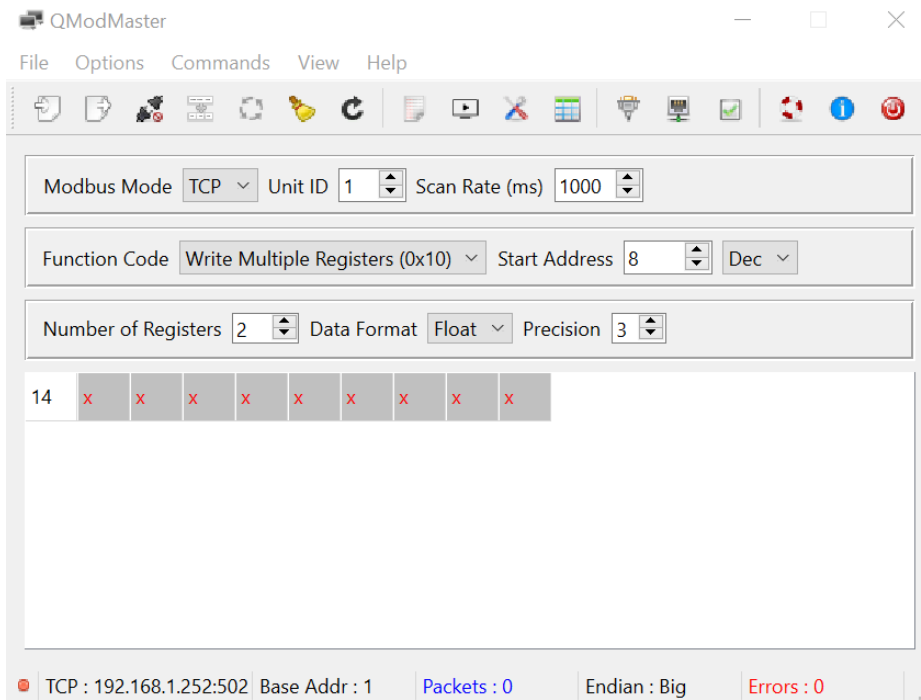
QModMaster

File Options Commands View Help

Modbus Mode TCP Unit ID 1 Scan Rate (ms) 1000

Function Code Write Multiple Registers (0x10) Start Address 8 Dec

Number of Registers 2 Data Format Float Precision 3

| 14 | x | x | x | x | x | x | x | x | x |
|---|---|---|---|---|---|---|---|---|---|

TCP : 192.168.1.252:502 Base Addr : 1 Packets : 0 Endian : Big Errors : 0